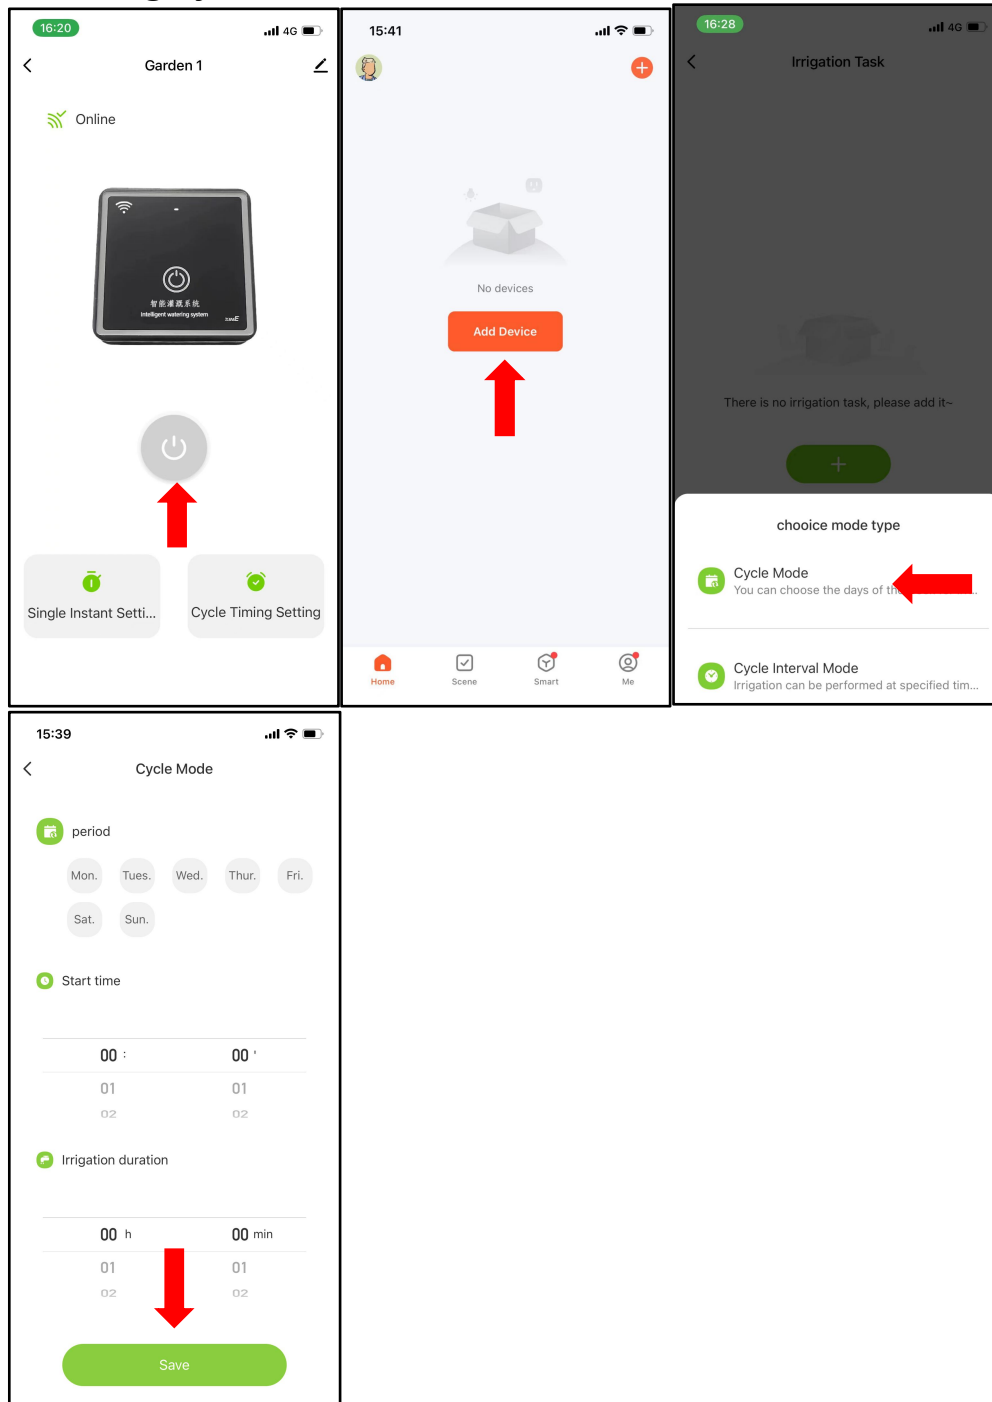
16:20 4G

Garden 1

Online

智能灌溉系统
Intelligent watering system

Single Instant Setti...

Cycle Timing Setting

15:41

No devices

Add Device

Home Scene Smart Me

16:28 4G

Irrigation Task

There is no irrigation task, please add it~

+

chooice mode type

Cycle Mode
You can choose the days of th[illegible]

Cycle Interval Mode
Irrigation can be performed at specified tim...

15:39

Cycle Mode

period

Mon. Tues. Wed. Thur. Fri.

Sat. Sun.

Start time

00 : 00 '
01 01
02 02

Irrigation duration

00 h 00 min
01 01
02 02

Save